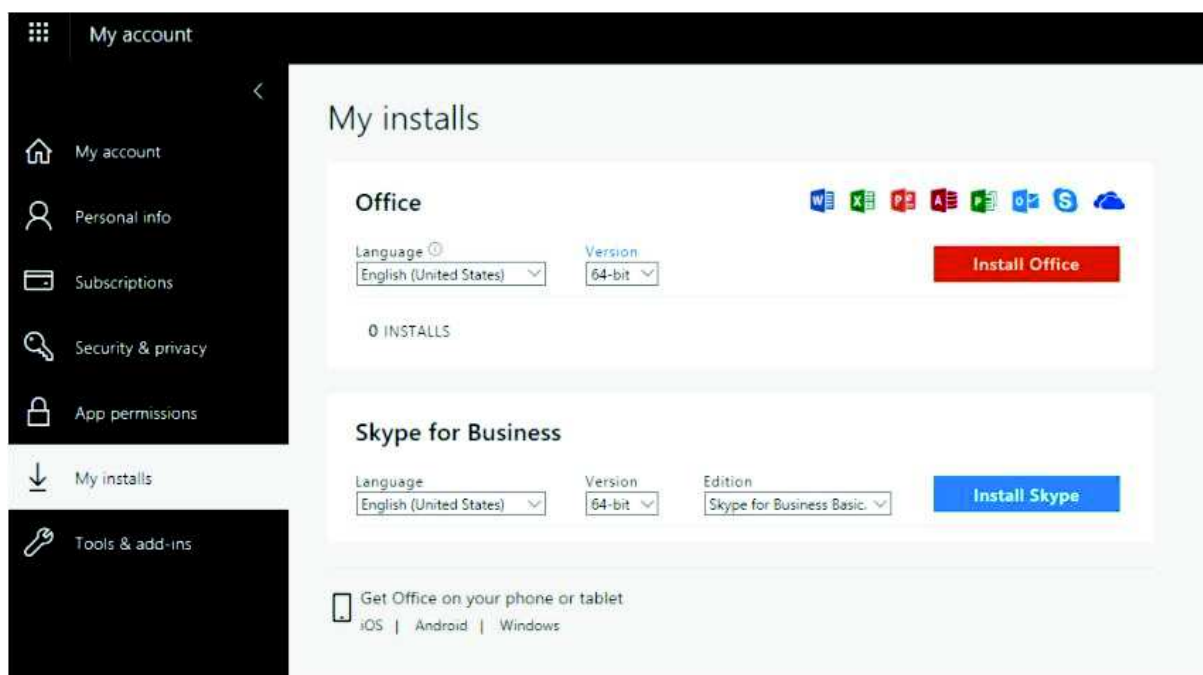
My account

My account

Personal info

Subscriptions

Security & privacy

App permissions

My installs

Tools & add-ins

My installs

Office

Language
English (United States)

Version
64-bit

Install Office

0 INSTALLS

Skype for Business

Language
English (United States)

Version
64-bit

Edition
Skype for Business Basic.

Install Skype

Get Office on your phone or tablet
iOS | Android | Windows